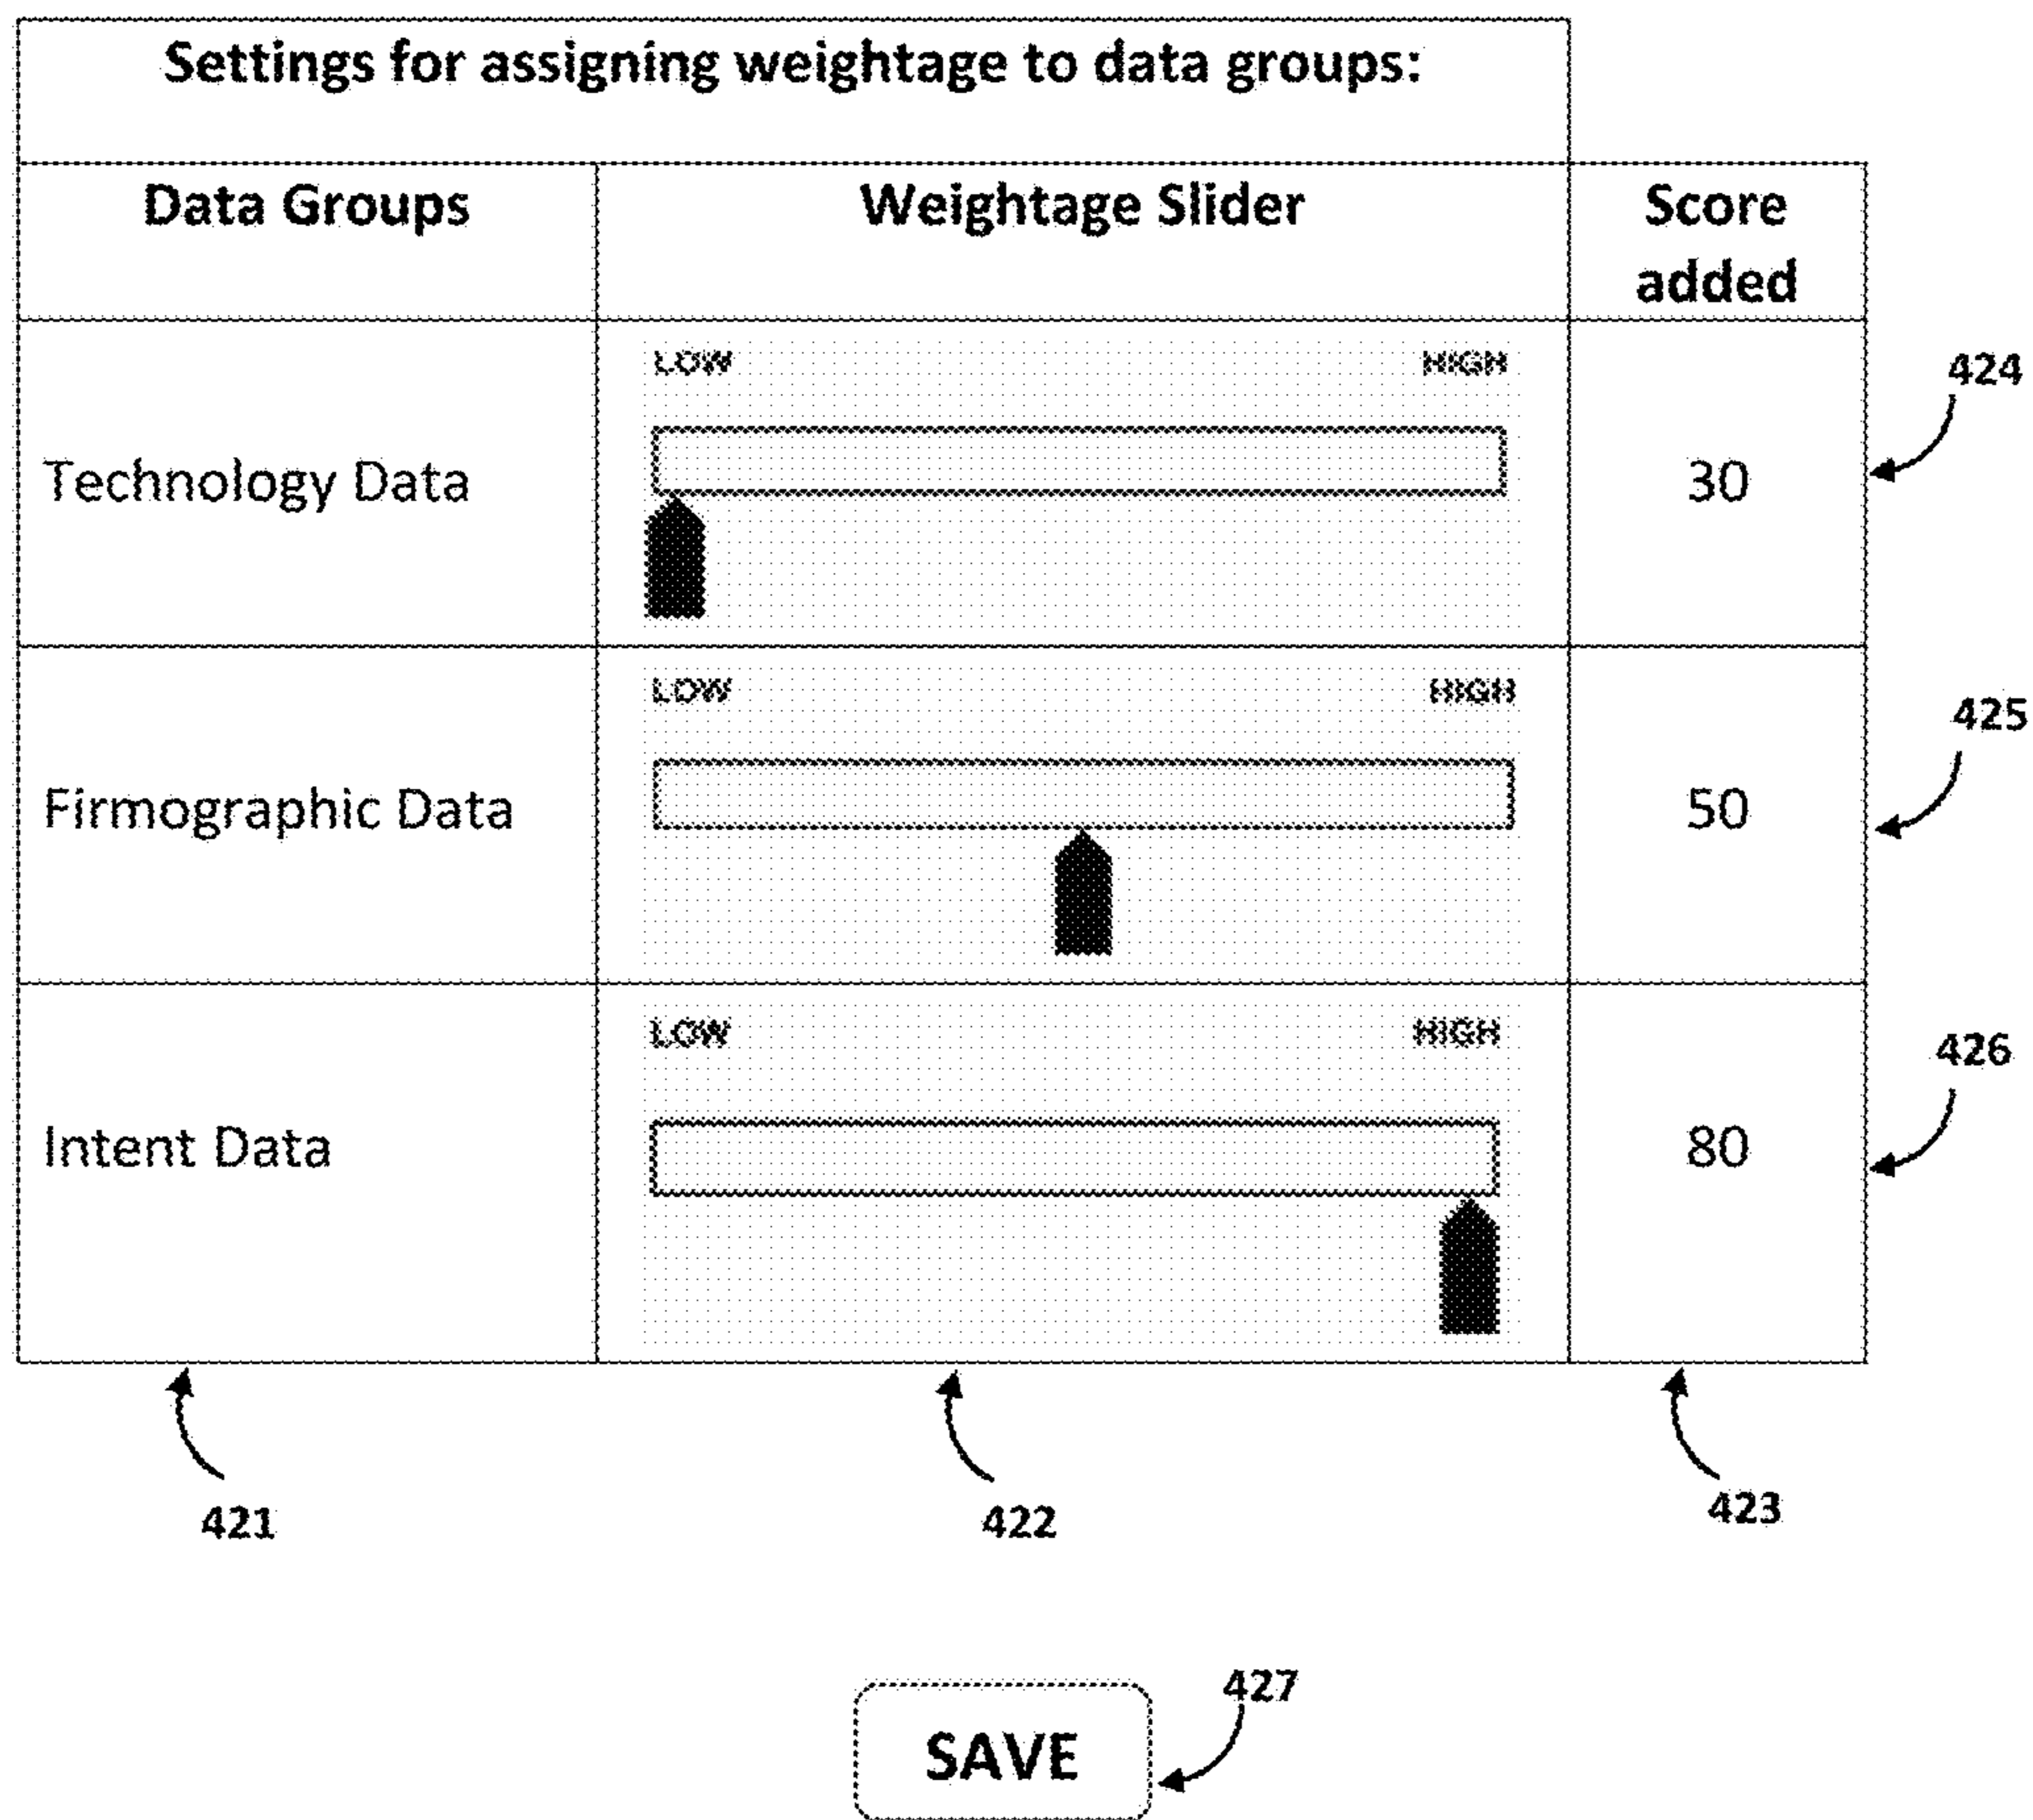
Settings for assigning weightage to data groups:

| Data Groups | Weightage Slider | Score added |
|---|---|---|
| Technology Data | LOW HIGH | 30 |
| Firmographic Data | LOW HIGH | 50 |
| Intent Data | LOW HIGH | 80 |

424
425
426
421
422
423

SAVE
427